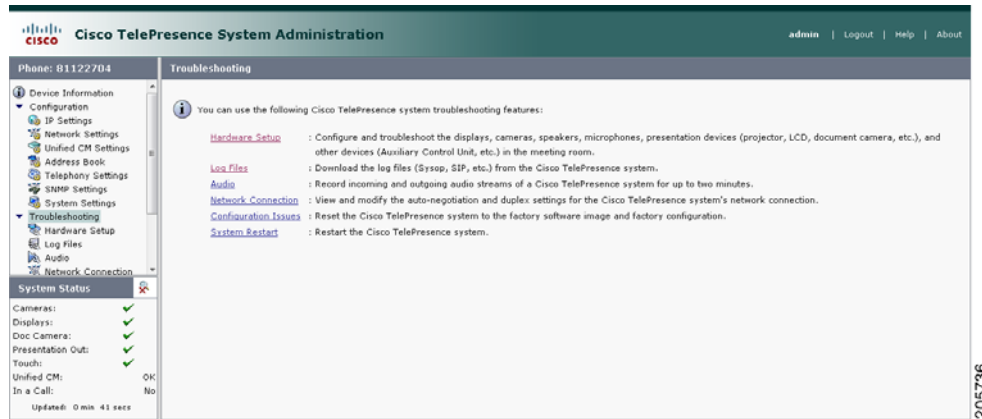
cisco Cisco TelePresence System Administration

admin | Logout | Help | About

Phone: 81122704

Device Information
Configuration
IP Settings
Network Settings
Unified CM Settings
Address Book
Telephony Settings
SNMP Settings
System Settings
Troubleshooting
Hardware Setup
Log Files
Audio
Network Connection

System Status

| | |
|---|---|
| Cameras: | ✔ |
| Displays: | ✔ |
| Doc Camera: | ✔ |
| Presentation Out: | ✔ |
| Touch: | ✔ |
| Unified CM: | OK |
| In a Call: | No |

Updated: 0 min 41 secs

Troubleshooting

You can use the following Cisco TelePresence system troubleshooting features:

| | |
|---|---|
| Hardware Setup | : Configure and troubleshoot the displays, cameras, speakers, microphones, presentation devices (projector, LCD, document camera, etc.), and other devices (Auxiliary Control Unit, etc.) in the meeting room. |
| Log Files | : Download the log files (Sysop, SIP, etc.) from the Cisco TelePresence system. |
| Audio | : Record incoming and outgoing audio streams of a Cisco TelePresence system for up to two minutes. |
| Network Connection | : View and modify the auto-negotiation and duplex settings for the Cisco TelePresence system's network connection. |
| Configuration Issues | : Reset the Cisco TelePresence system to the factory software image and factory configuration. |
| System Restart | : Restart the Cisco TelePresence system. |

205736